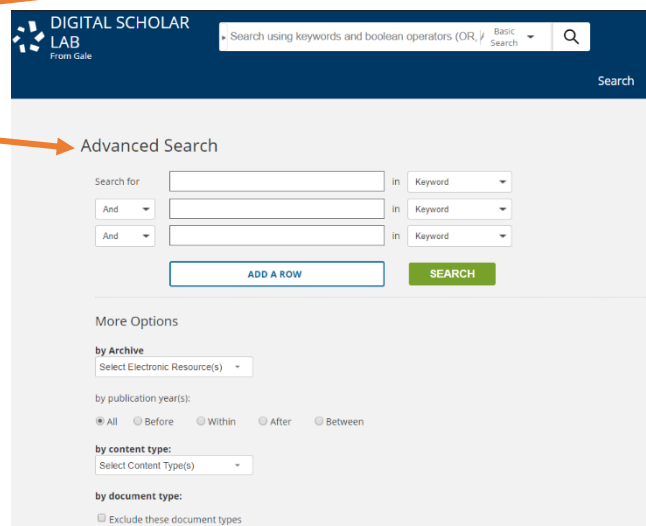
DIGITAL SCHOLAR LAB
From Gale

Search using keywords and boolean operators (OR, A

Basic Search

Search

Advanced Search

Search for | in | Keyword
And | in | Keyword
And | in | Keyword

ADD A ROW

SEARCH

More Options

by Archive
Select Electronic Resource(s)

by publication year(s):
All  Before  Within  After  Between

by content type:
Select Content Type(s)

by document type:
Exclude these document types